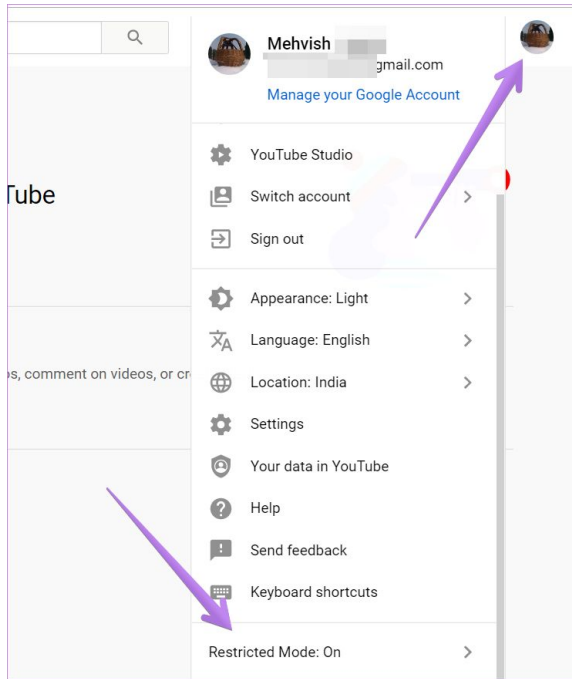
Tube

os, comment on videos, or cr

Mehvish
gmail.com
Manage your Google Account

YouTube Studio
Switch account
Sign out

Appearance: Light
Language: English
Location: India
Settings
Your data in YouTube
Help
Send feedback
Keyboard shortcuts

Restricted Mode: On